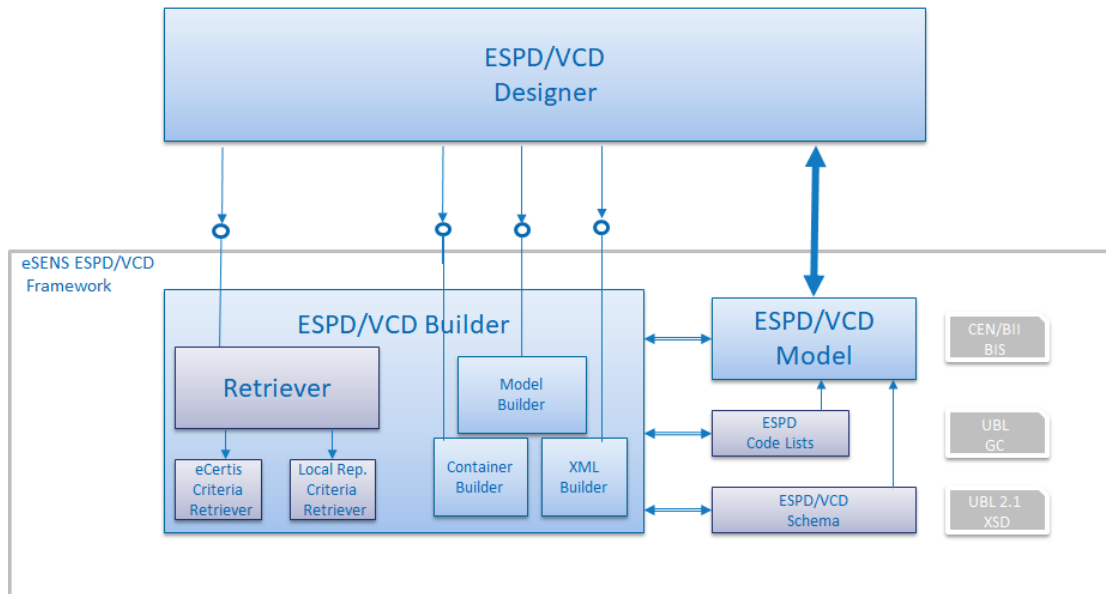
ESPD/VCD
Designer

eSENS ESPD/VCD
Framework

ESPD/VCD Builder

Retriever

eCertis
Criteria
Retriever

Local Rep.
Criteria
Retriever

Model
Builder

Container
Builder

XML
Builder

ESPD/VCD
Model

ESPD
Code Lists

ESPD/VCD
Schema

CEN/BII
BIS

UBL
GC

UBL 2.1
XSD